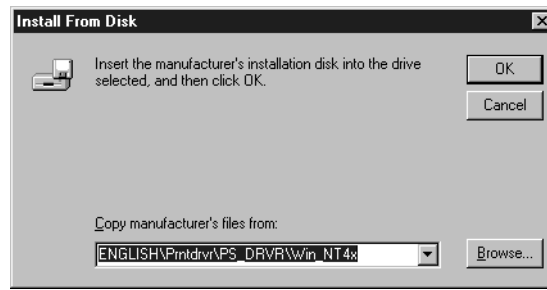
Install From Disk

×

Insert the manufacturer's installation disk into the drive selected, and then click OK.

OK

Cancel

Copy manufacturer's files from:

ENGLISH\Prntdrvr\PS_DRVR\Win_NT4x

Browse...